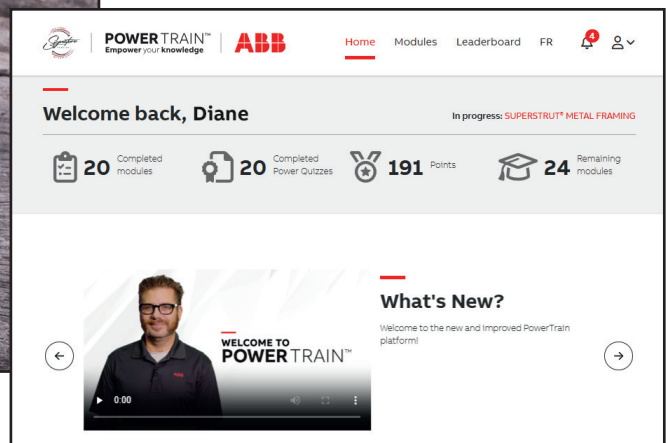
POWER TRAIN™
Empower your knowledge

ABB

Home Modules Leaderboard FR 4

Welcome back, Diane

In progress: SUPERSTRUT® METAL FRAMING

20 Completed modules

20 Completed Power Quizzes

191 Points

24 Remaining modules

WELCOME TO POWER TRAIN™

0:00

What's New?

Welcome to the new and improved PowerTrain platform!